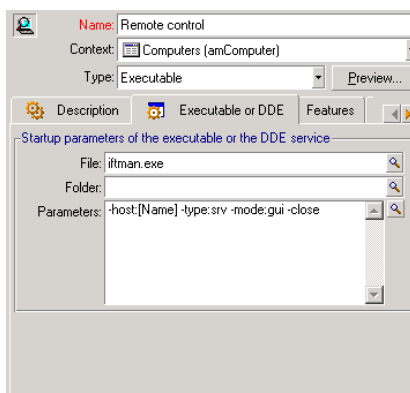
Name: Remote control

Context: Computers (amComputer)

Type: Executable

Preview...

Description

Executable or DDE

Features

Startup parameters of the executable or the DDE service

File: iftman.exe

Folder:

Parameters: -host:[Name] -type:srv -mode:gui -close